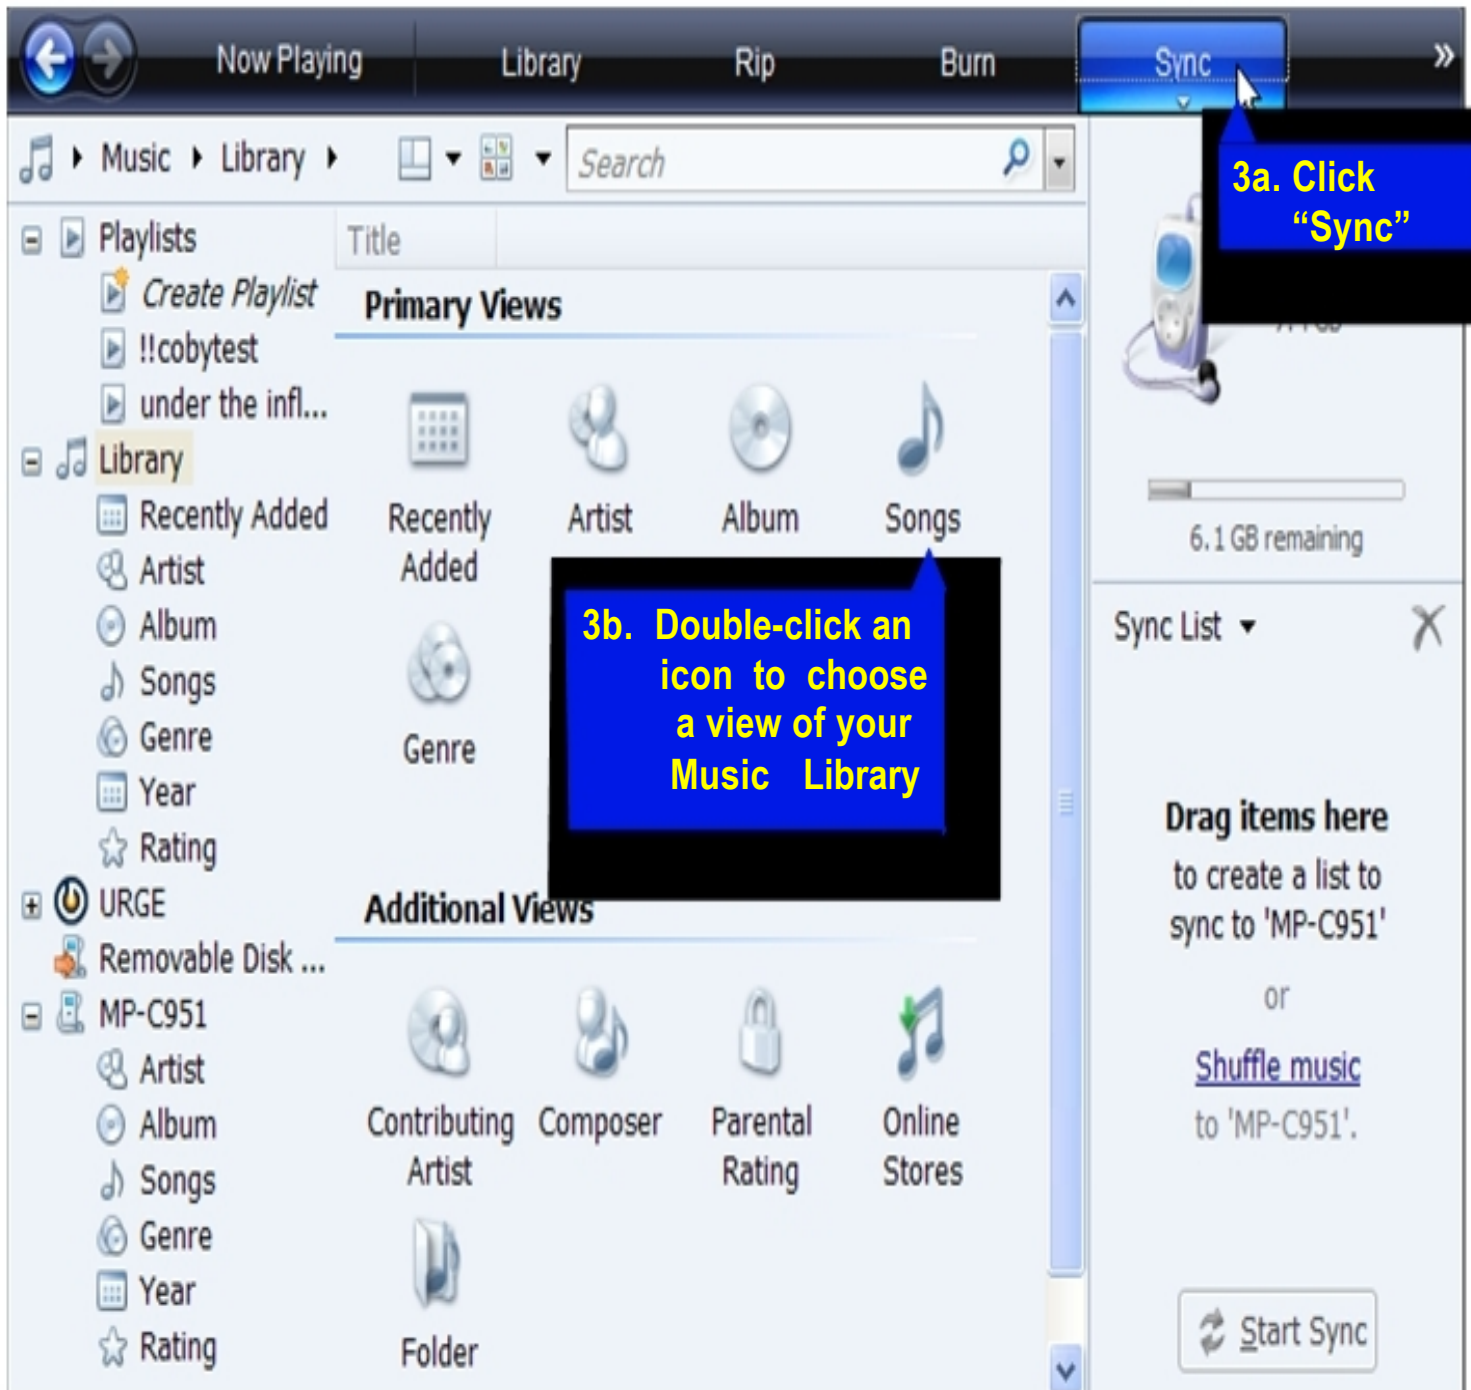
Now Playing
Library
Rip
Burn
Sync
»

Music ▸ Library ▸
Search

3a. Click "Sync"

Playlists
Create Playlist
!!cobytest
under the infl...
Library
Recently Added
Artist
Album
Songs
Genre
Year
Rating
URGE
Removable Disk ...
MP-C951
Artist
Album
Songs
Genre
Year
Rating

Title

Primary Views

Recently Added
Artist
Album
Songs
Genre

3b. Double-click an icon to choose a view of your Music Library

Additional Views

Contributing Artist
Composer
Parental Rating
Online Stores
Folder

6.1 GB remaining

Sync List
Drag items here
to create a list to sync to 'MP-C951'
or
Shuffle music
to 'MP-C951'.

Start Sync